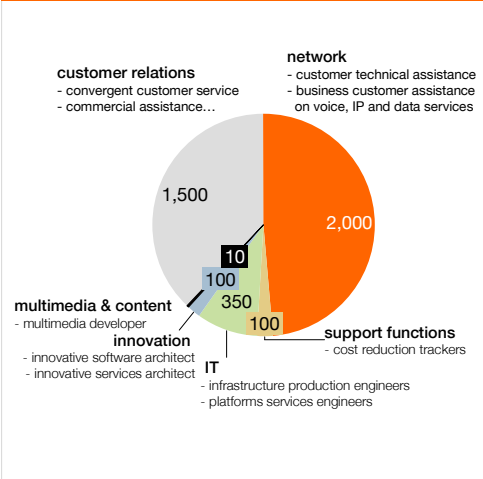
customer relations
- convergent customer service
- commercial assistance...

network
- customer technical assistance
- business customer assistance on voice, IP and data services

1,500

2,000

10

100

350

100

multimedia & content
- multimedia developer

innovation
- innovative software architect
- innovative services architect

IT
- infrastructure production engineers
- platforms services engineers

support functions
- cost reduction trackers